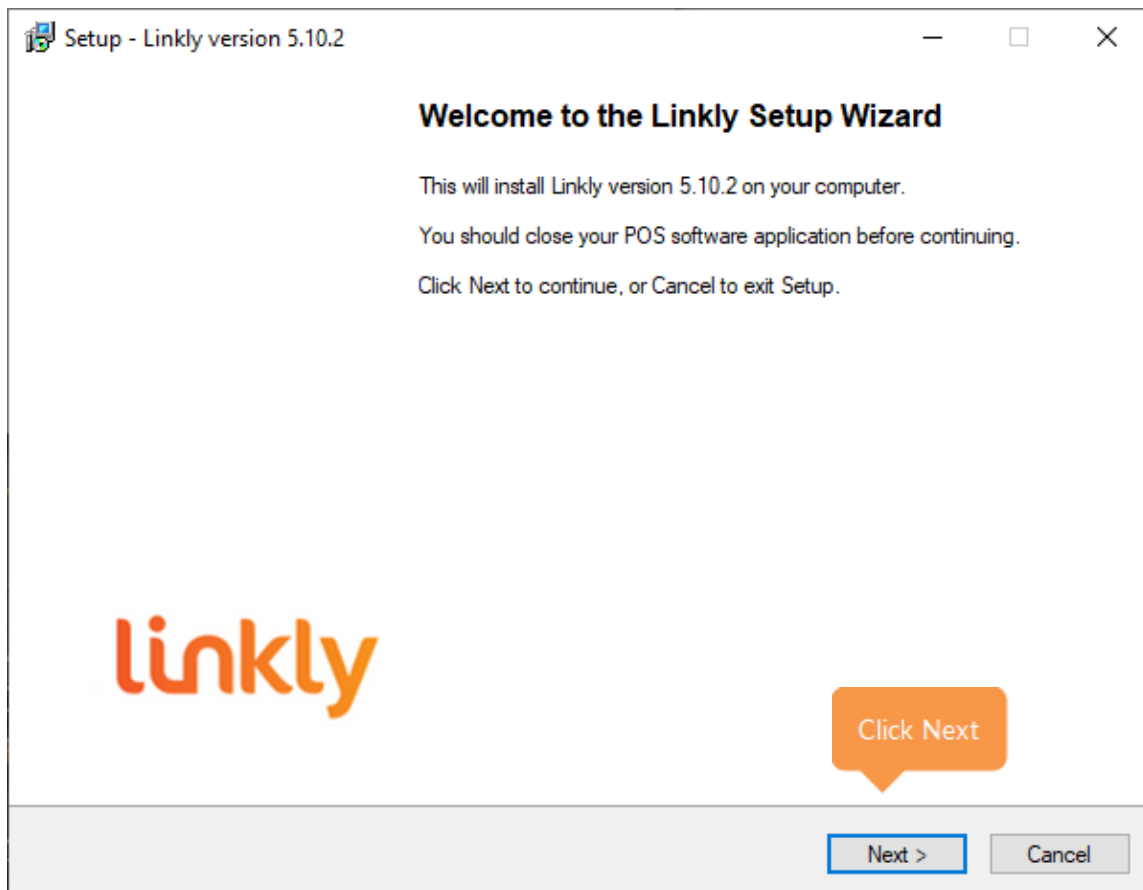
Setup - Linkly version 5.10.2

Welcome to the Linkly Setup Wizard

This will install Linkly version 5.10.2 on your computer.

You should close your POS software application before continuing.

Click Next to continue, or Cancel to exit Setup.

linkly

Click Next

Next >

Cancel